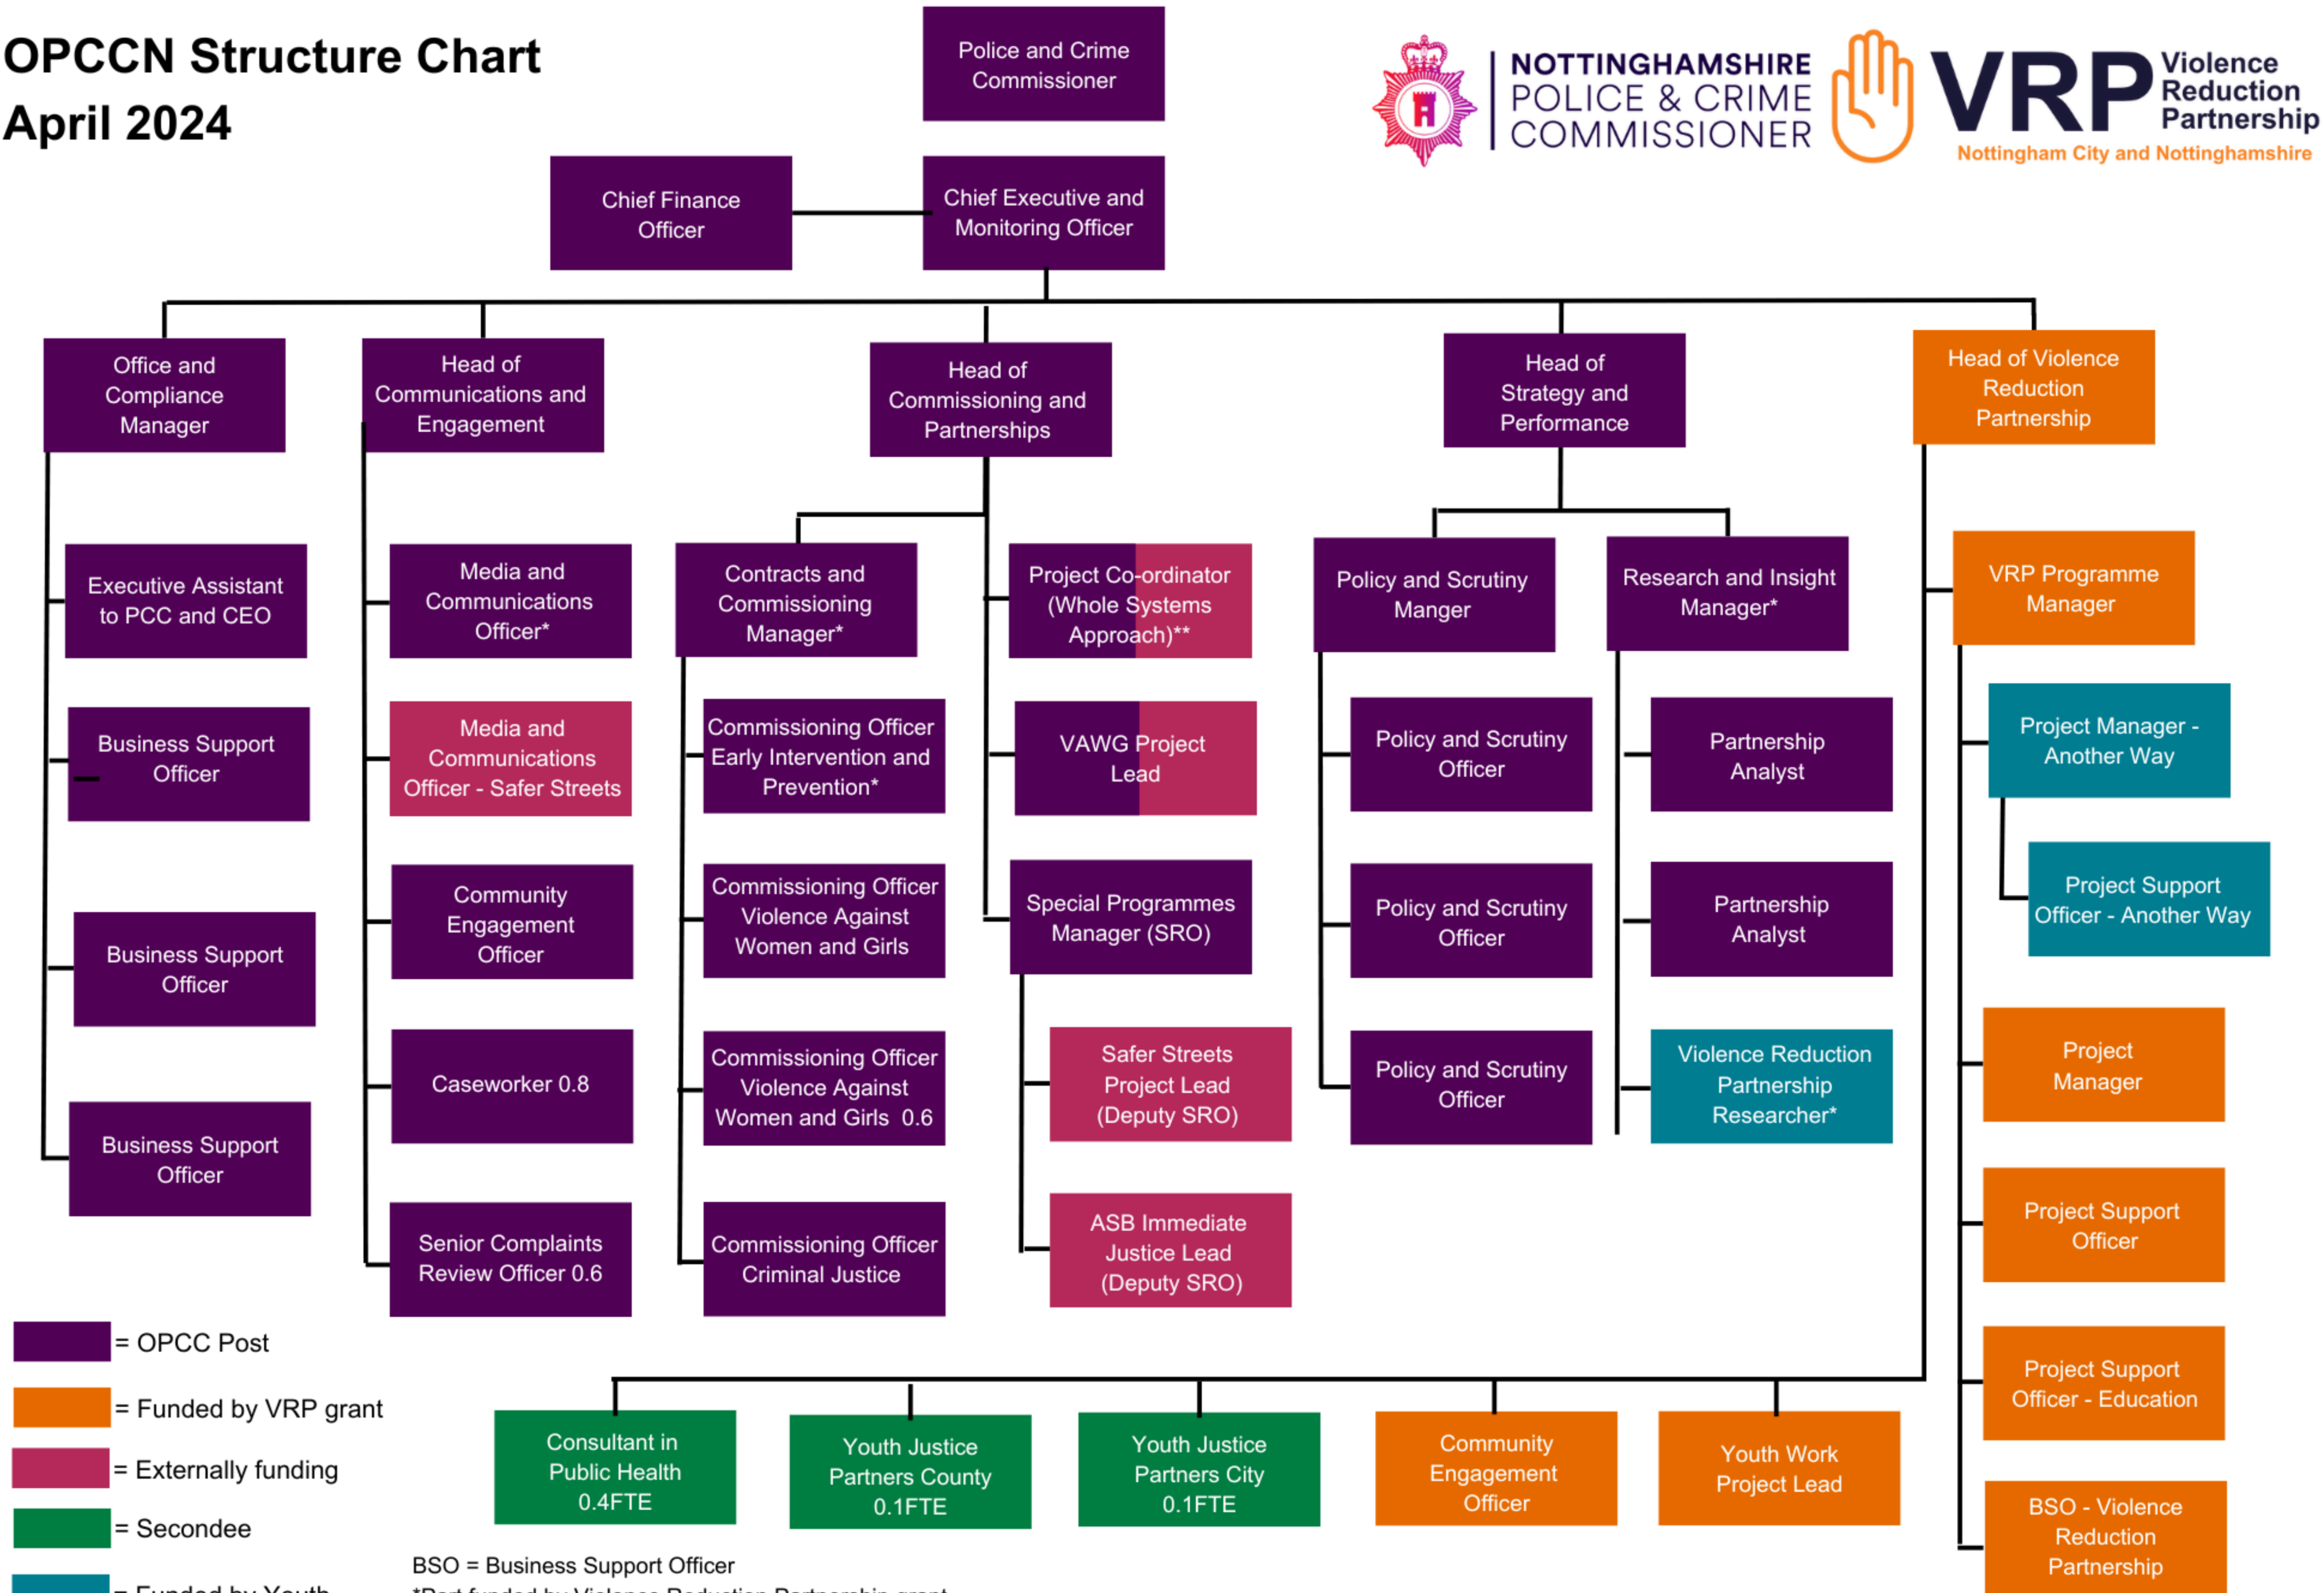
OPCCN Structure Chart
April 2024

Police and Crime Commissioner

NOTTINGHAMSHIRE POLICE & CRIME COMMISSIONER

VRP Violence Reduction Partnership
Nottingham City and Nottinghamshire

Chief Finance Officer

Chief Executive and Monitoring Officer

Office and Compliance Manager

Executive Assistant to PCC and CEO

Business Support Officer

Business Support Officer

Business Support Officer

Head of Communications and Engagement

Media and Communications Officer*

Media and Communications Officer - Safer Streets

Community Engagement Officer

Caseworker 0.8

Senior Complaints Review Officer 0.6

Head of Commissioning and Partnerships

Contracts and Commissioning Manager*

Commissioning Officer Early Intervention and Prevention*

Commissioning Officer Violence Against Women and Girls

Commissioning Officer Violence Against Women and Girls 0.6

Commissioning Officer Criminal Justice

Project Co-ordinator (Whole Systems Approach)**

VAWG Project Lead

Special Programmes Manager (SRO)

Safer Streets Project Lead (Deputy SRO)

ASB Immediate Justice Lead (Deputy SRO)

Head of Strategy and Performance

Policy and Scrutiny Manger

Policy and Scrutiny Officer

Policy and Scrutiny Officer

Policy and Scrutiny Officer

Research and Insight Manager*

Partnership Analyst

Partnership Analyst

Violence Reduction Partnership Researcher*

Head of Violence Reduction Partnership

VRP Programme Manager

Project Manager - Another Way

Project Support Officer - Another Way

Project Manager

Project Support Officer

Project Support Officer - Education

BSO - Violence Reduction Partnership

Consultant in Public Health 0.4FTE

Youth Justice Partners County 0.1FTE

Youth Justice Partners City 0.1FTE

Community Engagement Officer

Youth Work Project Lead

= OPCC Post
= Funded by VRP grant
= Externally funding
= Secondee
= Funded by Youth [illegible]

BSO = Business Support Officer
*Part funded by Violence Reduction Partnership grant